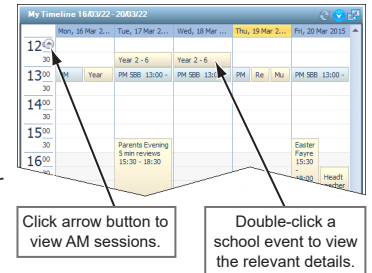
My Timeline 16/03/22 - 20/03/22

Mon, 16 Mar 2... Tue, 17 Mar 2... Wed, 18 Mar ... Thu, 19 Mar 2... Fri, 20 Mar 2015

$12^{00}$
30
$13^{00}$
30
$14^{00}$
30
$15^{00}$
30
$16^{00}$
30

Year 2 - 6
Year 2 - 6

PM Year
PM SBB 13:00 -
PM SBB 13:0
PM Re Mu
PM SBB 13:00 -

Parents Evening
5 min reviews
15:30 - 18:30

Easter Fayre
15:30 - 18:00

Headt
teacher

Click arrow button to view AM sessions.

Double-click a school event to view the relevant details.